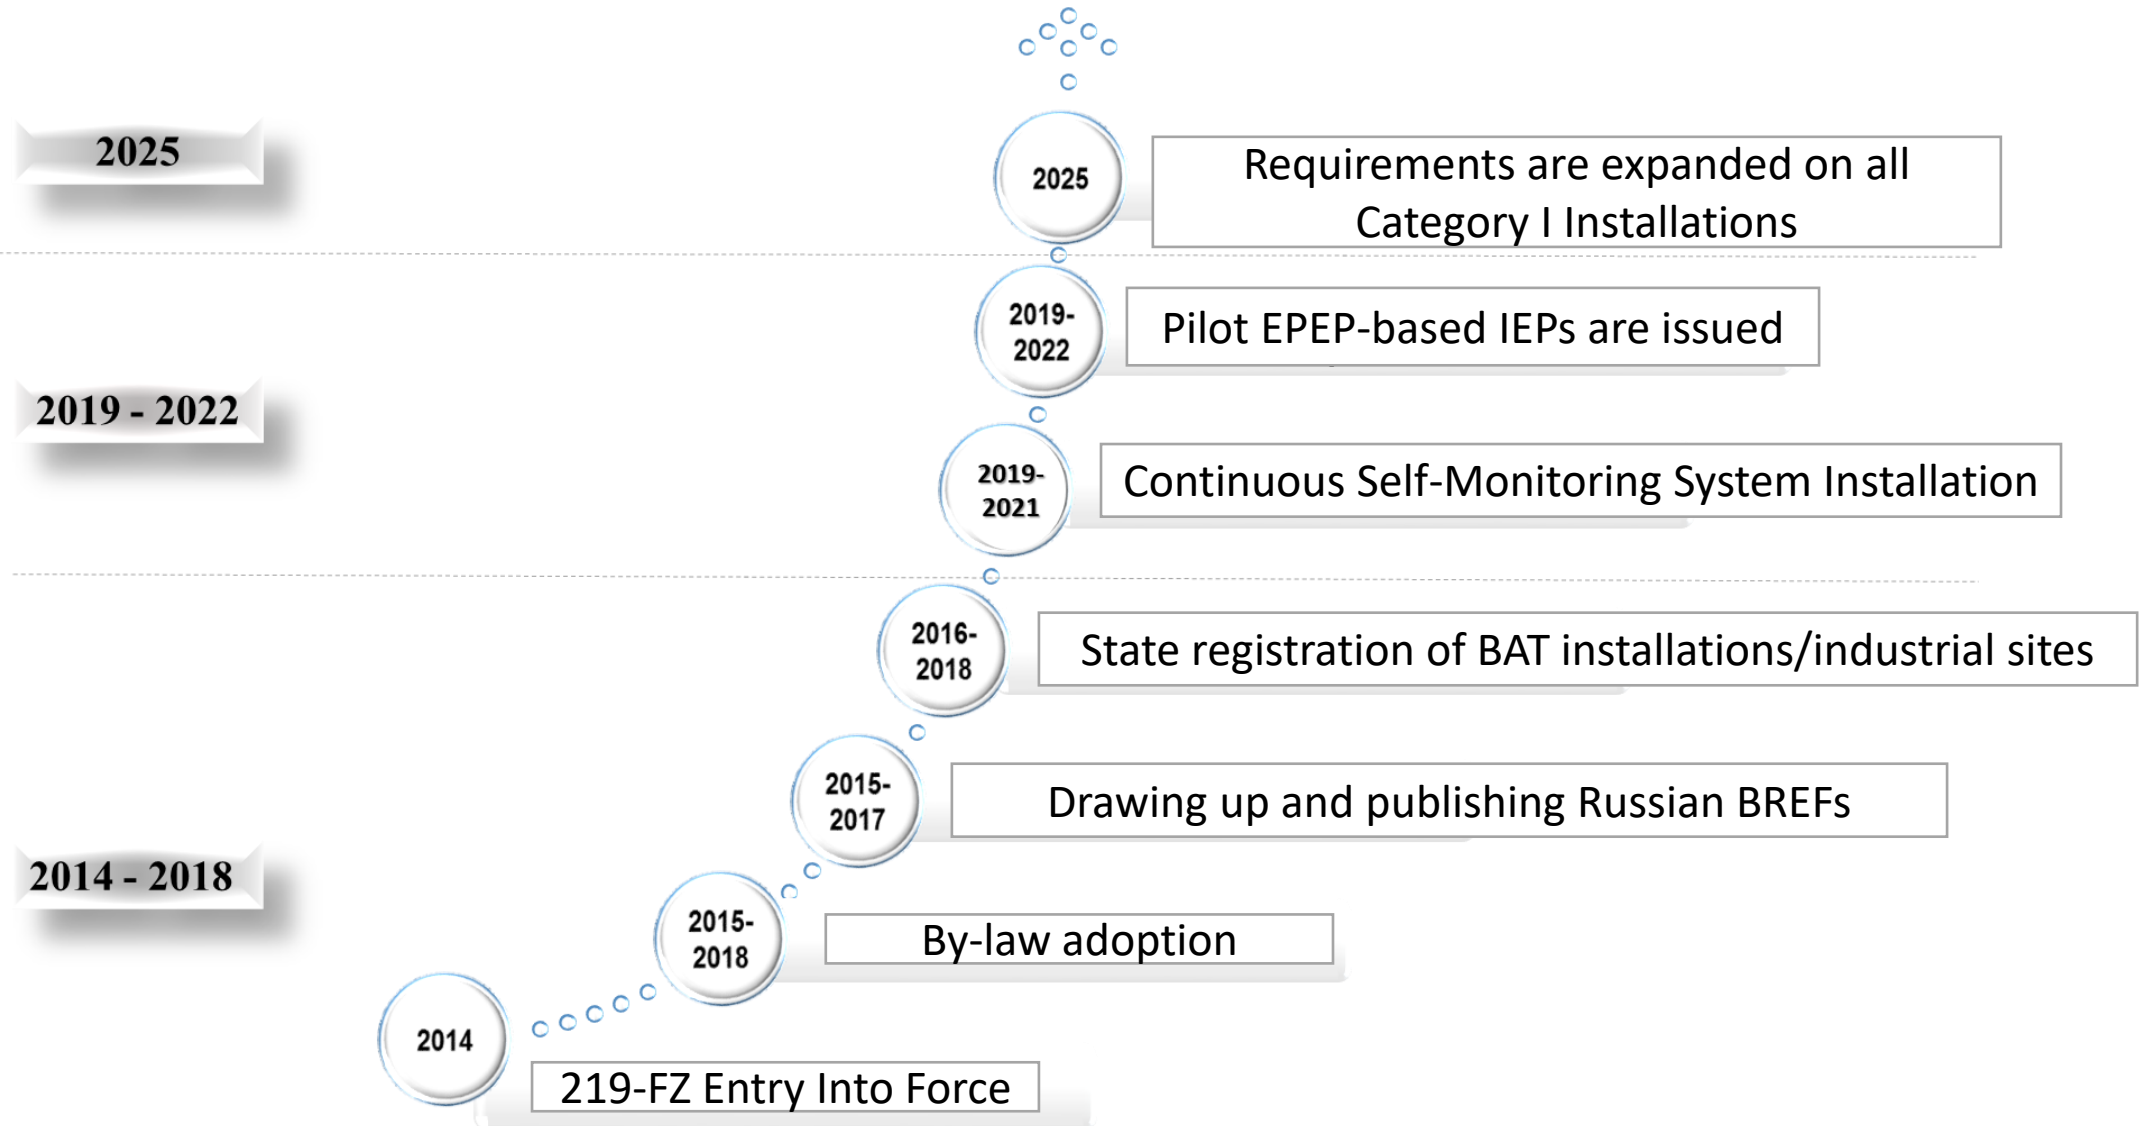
2025

2025

Requirements are expanded on all Category I Installations

2019-2022

Pilot EPEP-based IEPs are issued

2019 - 2022

2019-2021

Continuous Self-Monitoring System Installation

2016-2018

State registration of BAT installations/industrial sites

2015-2017

Drawing up and publishing Russian BREFs

2014 - 2018

2015-2018

By-law adoption

2014

219-FZ Entry Into Force